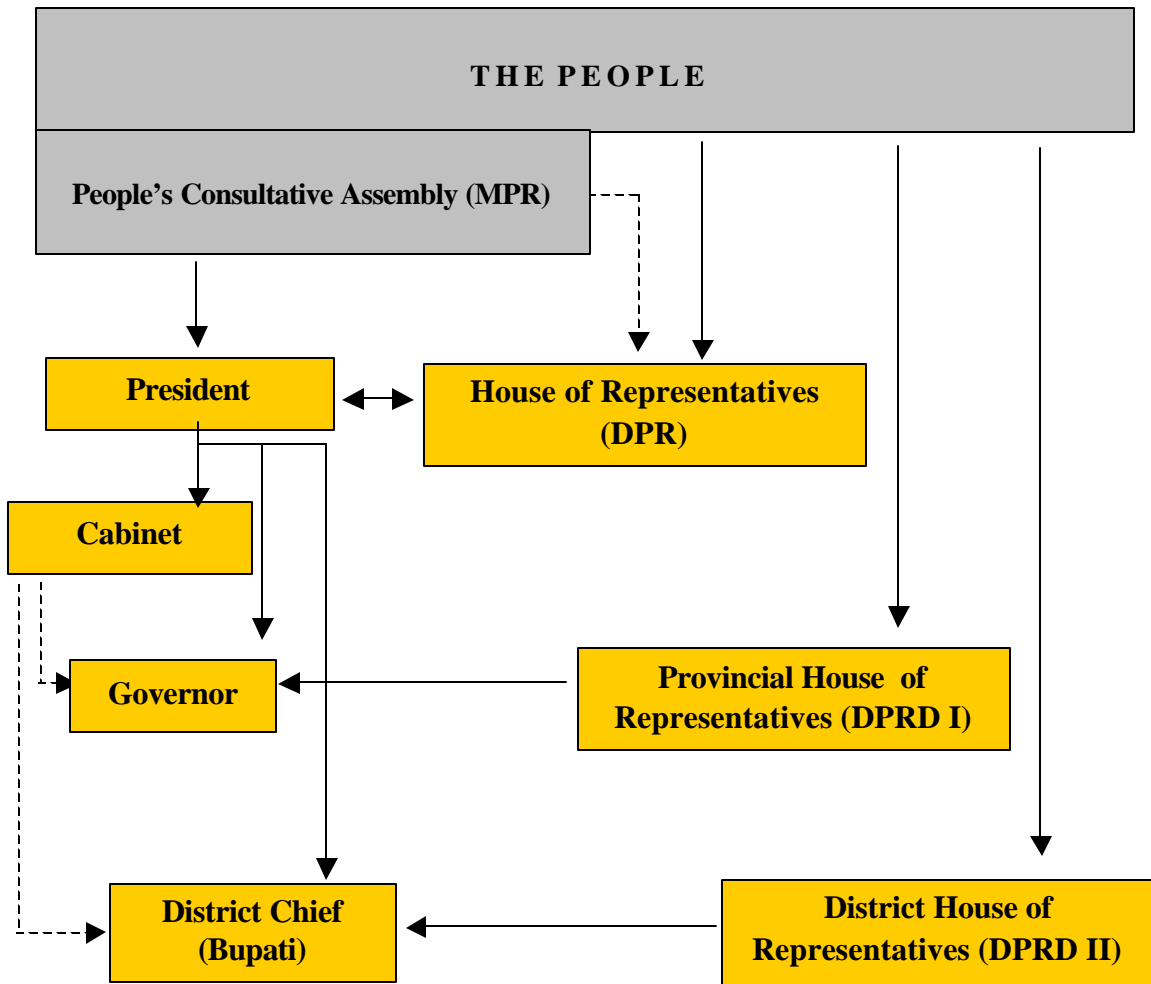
THE PEOPLE

People's Consultative Assembly (MPR)

President

House of Representatives (DPR)

Cabinet

Governor

Provincial House of Representatives (DPRD I)

District Chief (Bupati)

District House of Representatives (DPRD II)